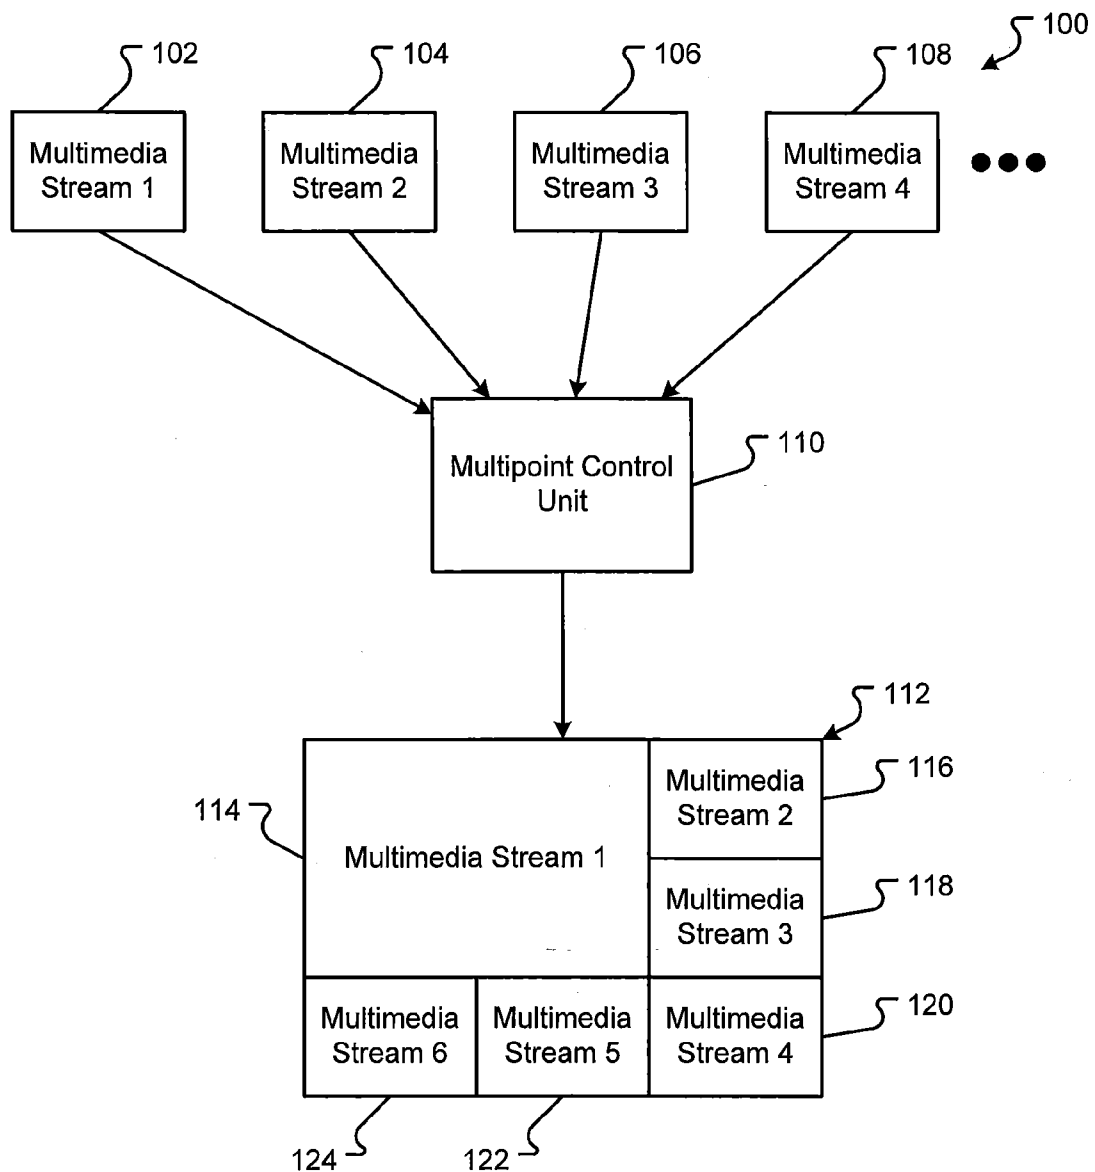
100

102
Multimedia Stream 1

104
Multimedia Stream 2

106
Multimedia Stream 3

108
Multimedia Stream 4

Multipoint Control Unit
110

112

114
Multimedia Stream 1

Multimedia Stream 2
116

Multimedia Stream 3
118

Multimedia Stream 6

Multimedia Stream 5

Multimedia Stream 4
120

124
122